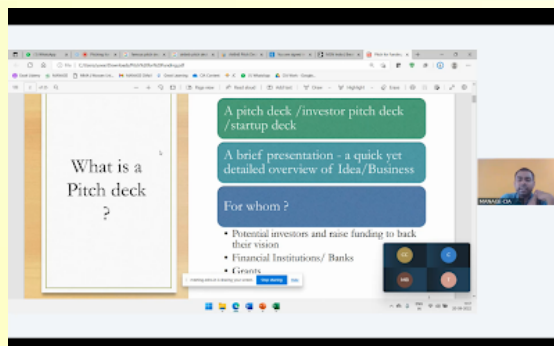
What is a Pitch deck ?

A pitch deck /investor pitch deck /startup deck

A brief presentation - a quick yet detailed overview of Idea/Business

For whom ?

• Potential investors and raise funding to back their vision
• Financial Institutions/ Banks
• Grants

Stop sharing
Hide

MANAGE CIA